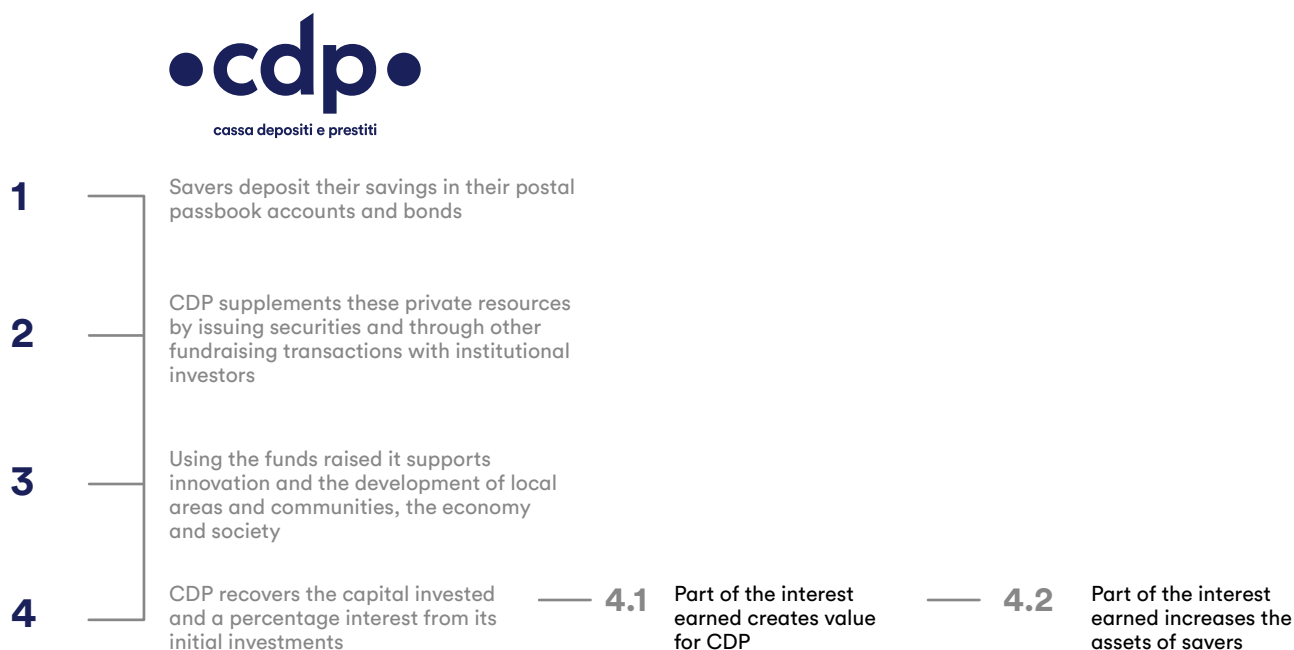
•cdp•
cassa depositi e prestiti

1
Savers deposit their savings in their postal passbook accounts and bonds

2
CDP supplements these private resources by issuing securities and through other fundraising transactions with institutional investors

3
Using the funds raised it supports innovation and the development of local areas and communities, the economy and society

4
CDP recovers the capital invested and a percentage interest from its initial investments

4.1
Part of the interest earned creates value for CDP

4.2
Part of the interest earned increases the assets of savers